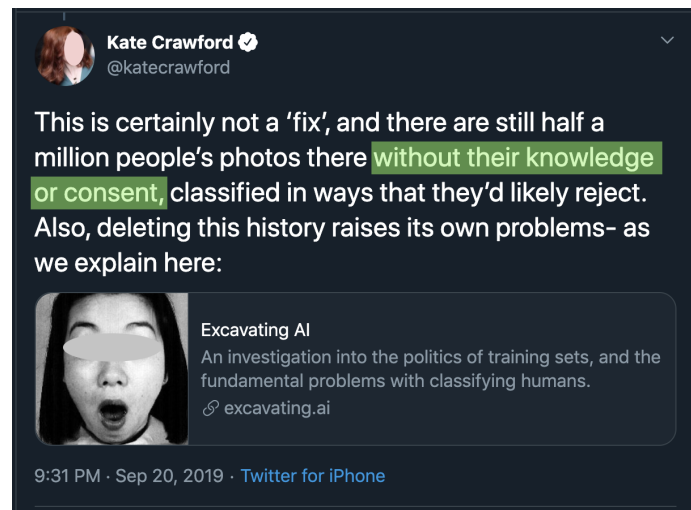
Kate Crawford
@katecrawford

This is certainly not a 'fix', and there are still half a million people's photos there without their knowledge or consent, classified in ways that they'd likely reject. Also, deleting this history raises its own problems- as we explain here:

Excavating AI
An investigation into the politics of training sets, and the fundamental problems with classifying humans.
excavating.ai

9:31 PM · Sep 20, 2019 · Twitter for iPhone